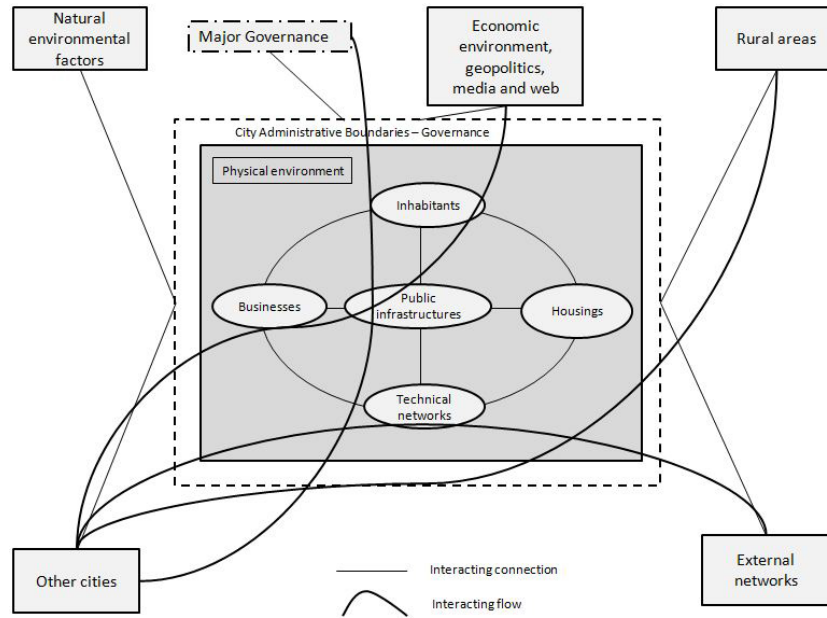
Natural environmental factors

Major Governance

Economic environment, geopolitics, media and web

Rural areas

City Administrative Boundaries – Governance

Physical environment

Inhabitants

Businesses

Public infrastructures

Housings

Technical networks

Other cities

External networks

Interacting connection

Interacting flow